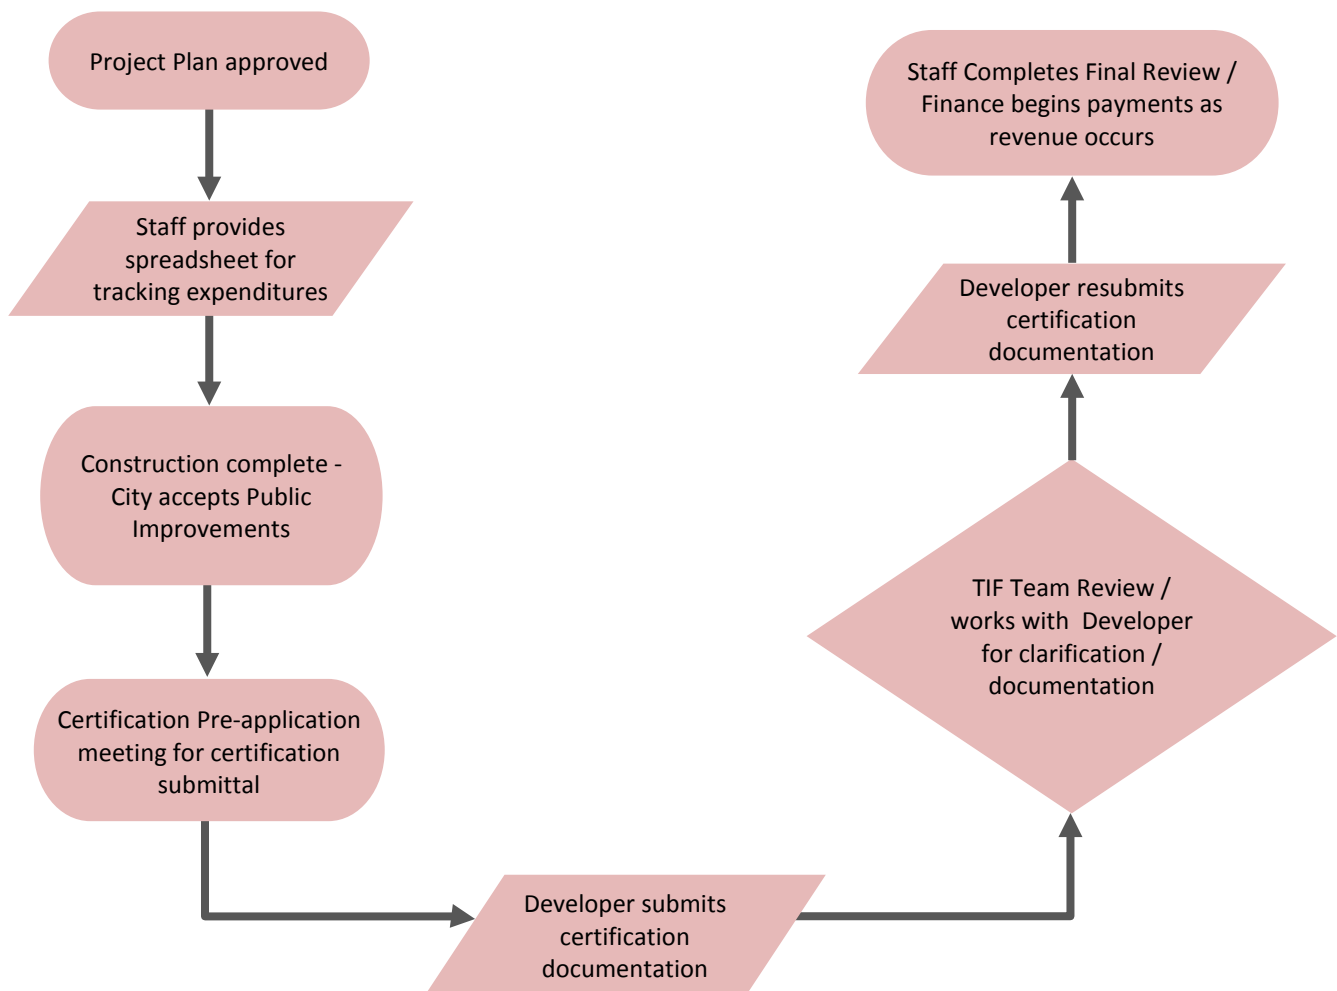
Project Plan approved

Staff provides spreadsheet for tracking expenditures

Construction complete - City accepts Public Improvements

Certification Pre-application meeting for certification submittal

Developer submits certification documentation

TIF Team Review / works with Developer for clarification / documentation

Developer resubmits certification documentation

Staff Completes Final Review / Finance begins payments as revenue occurs